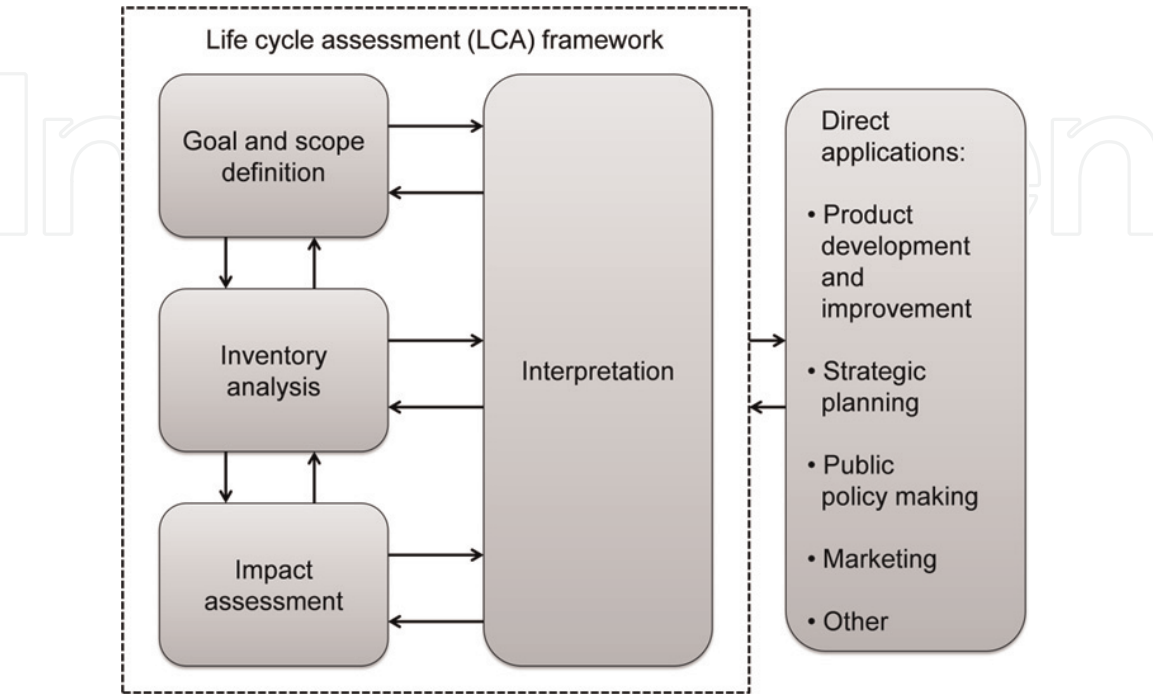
Life cycle assessment (LCA) framework

Goal and scope definition

Inventory analysis

Impact assessment

Interpretation

Direct applications:

• Product development and improvement

• Strategic planning

• Public policy making

• Marketing

• Other